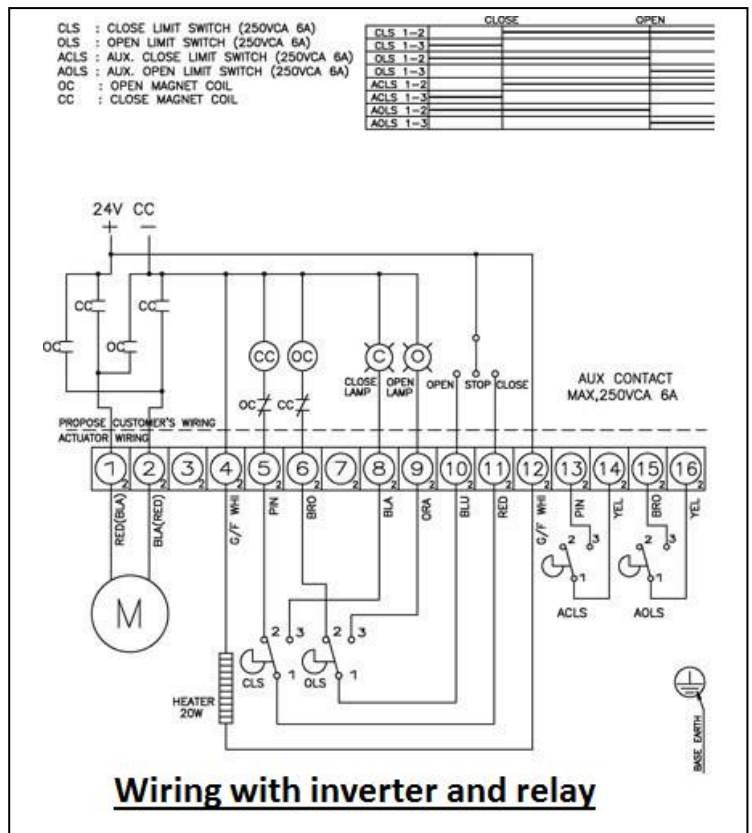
CLS : CLOSE LIMIT SWITCH (250VCA 6A)
OLS : OPEN LIMIT SWITCH (250VCA 6A)
ACLS : AUX. CLOSE LIMIT SWITCH (250VCA 6A)
AOLS : AUX. OPEN LIMIT SWITCH (250VCA 6A)
OC : OPEN MAGNET COIL
CC : CLOSE MAGNET COIL

| | CLOSE | | OPEN |
|---|---|---|---|
| CLS 1-2 | | | |
| CLS 1-3 | | | |
| OLS 1-2 | | | |
| OLS 1-3 | | | |
| ACLS 1-2 | | | |
| ACLS 1-3 | | | |
| AOLS 1-2 | | | |
| AOLS 1-3 | | | |

24V CC
+ −
CC CC
OC OC
CC OC
OC CC
C O
CLOSE LAMP OPEN LAMP
OPEN STOP CLOSE
AUX CONTACT
MAX,250VCA 6A
PROPOSE CUSTOMER'S WIRING
ACTUATOR WIRING
1 2 3 4 5 6 7 8 9 10 11 12 13 14 15 16
RED(BLA) BLA(RED) G/F WHI PIN BRO BLA ORA BLU RED G/F WHI PIN YEL BRO YEL
M
2 3 1 2 3 1
CLS OLS
2 3 1 2 3 1
ACLS AOLS
HEATER 20W
BASE EARTH

Wiring with inverter and relay